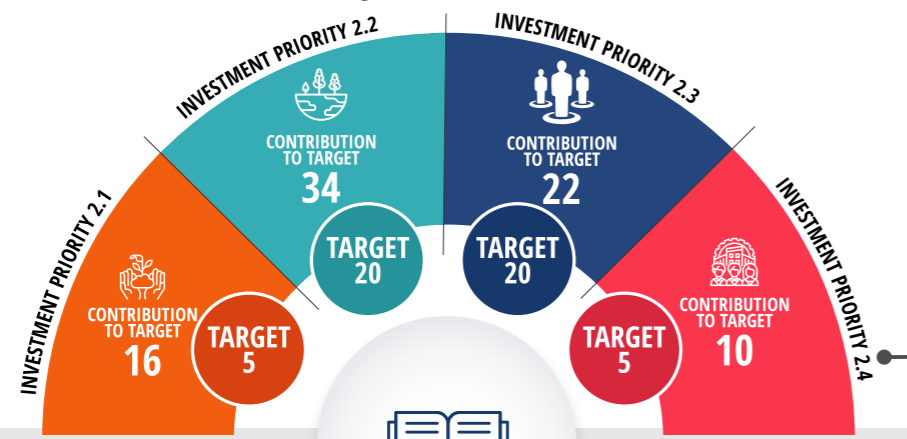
INVESTMENT PRIORITY 2.1

CONTRIBUTION TO TARGET
16

TARGET
5

INVESTMENT PRIORITY 2.2

CONTRIBUTION TO TARGET
34

TARGET
20

INVESTMENT PRIORITY 2.3

CONTRIBUTION TO TARGET
22

TARGET
20

INVESTMENT PRIORITY 2.4

CONTRIBUTION TO TARGET
10

TARGET
5